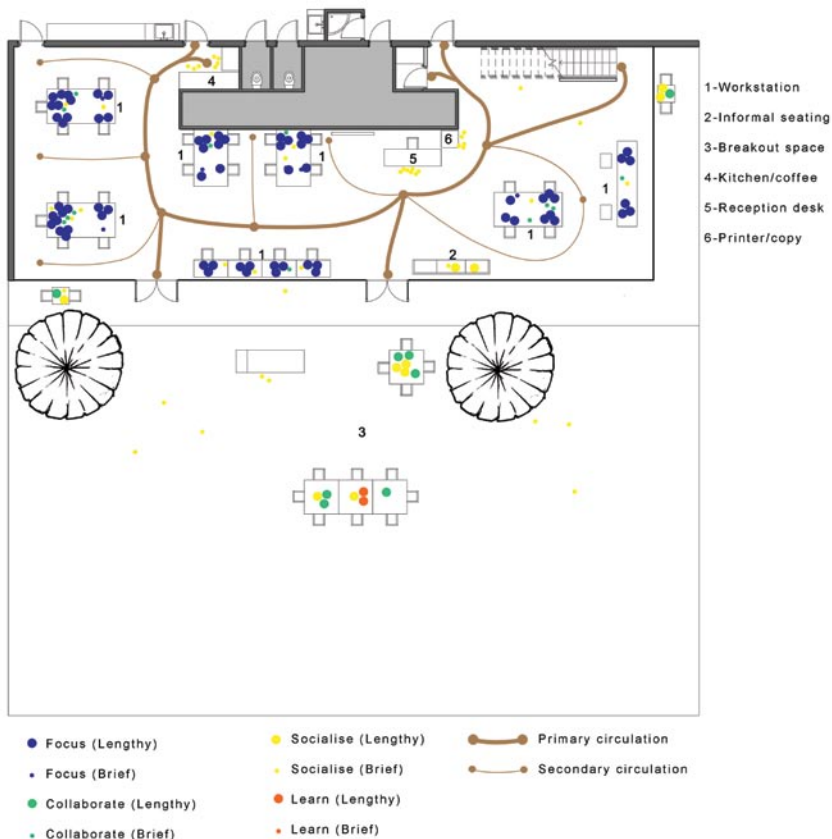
1-Workstation
2-Informal seating
3-Breakout space
4-Kitchen/coffee
5-Reception desk
6-Printer/copy

4
1
1
1
6
5
1
1
1
1
2
1
3

Focus (Lengthy)
Focus (Brief)
Collaborate (Lengthy)
Collaborate (Brief)
Socialise (Lengthy)
Socialise (Brief)
Learn (Lengthy)
Learn (Brief)
Primary circulation
Secondary circulation